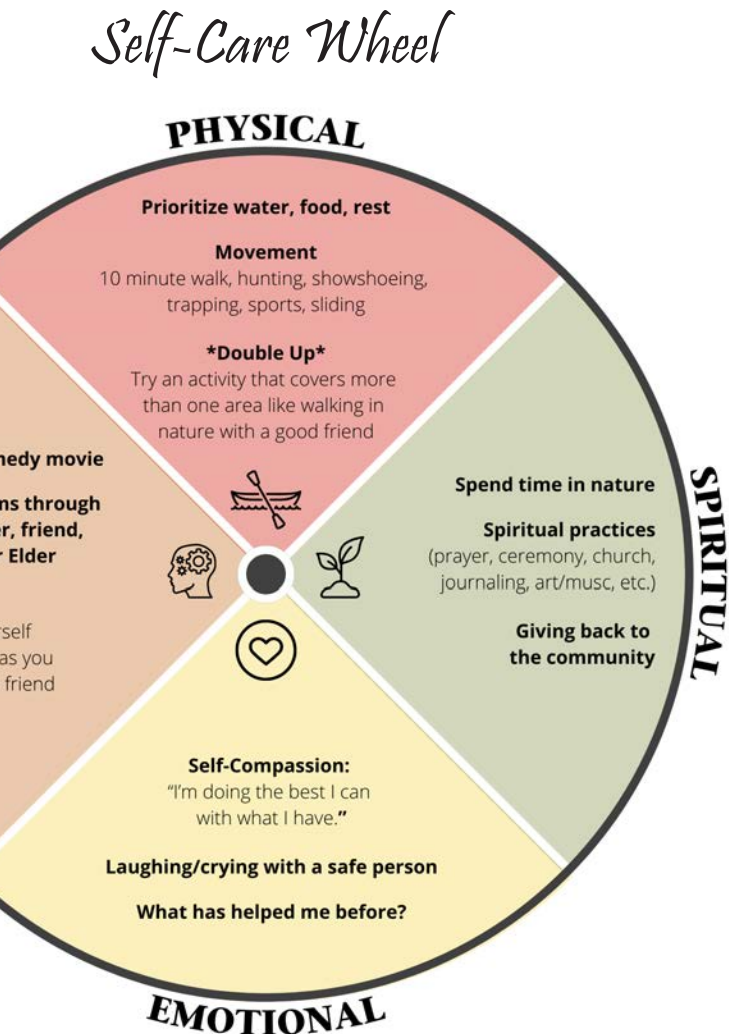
Self-Care Wheel

PHYSICAL

Prioritize water, food, rest

Movement
10 minute walk, hunting, showshoeing, trapping, sports, sliding

*Double Up*
Try an activity that covers more than one area like walking in nature with a good friend

SPIRITUAL

Spend time in nature

Spiritual practices
(prayer, ceremony, church, journaling, art/musc, etc.)

Giving back to the community

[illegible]nedy movie

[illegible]ns through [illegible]r, friend, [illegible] Elder

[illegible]rself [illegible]as you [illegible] friend

EMOTIONAL

Self-Compassion:
"I'm doing the best I can with what I have."

Laughing/crying with a safe person

What has helped me before?